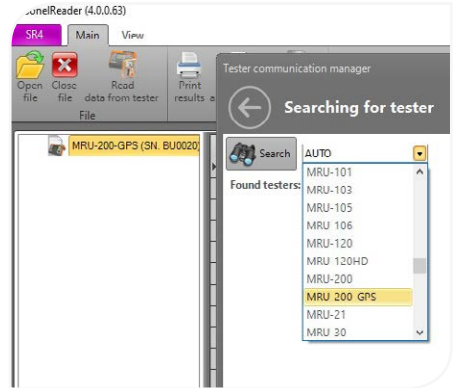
onelReader (4.0.0.63)

SR4
Main
View

Open file
Close file
Read data from tester
File
Print results a

MRU-200-GPS (SN. BU0020)

Tester communication manager

Searching for tester

Search
AUTO

Found testers:

MRU-101
MRU-103
MRU-105
MRU 106
MRU-120
MRU 120HD
MRU-200
MRU 200 GPS
MRU-21
MRU 30